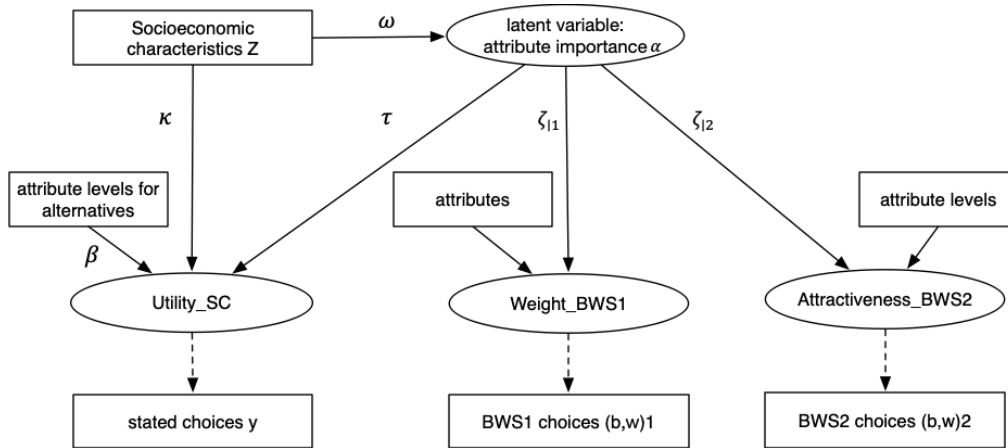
Socioeconomic characteristics Z

$\omega$

latent variable: attribute importance $\alpha$

$\kappa$

$\tau$

$\zeta_{|1}$

$\zeta_{|2}$

attribute levels for alternatives

attributes

attribute levels

$\beta$

Utility_SC

Weight_BWS1

Attractiveness_BWS2

stated choices y

BWS1 choices (b,w)1

BWS2 choices (b,w)2